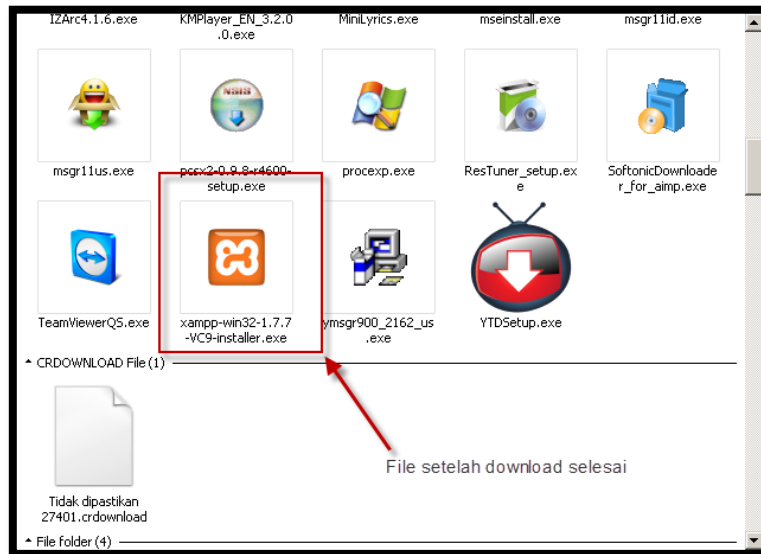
IZArc4.1.6.exe

KMPlayer_EN_3.2.0.0.exe

MiniLyrics.exe

mseinstall.exe

msgr11id.exe

NSIS

msgr11us.exe

pcsx2-0.9.8-r4600-setup.exe

procexp.exe

ResTuner_setup.exe

SoftonicDownloader_for_aimp.exe

TeamViewerQS.exe

xampp-win32-1.7.7-VC9-installer.exe

ymsgr900_2162_us.exe

YTDSetup.exe

CRDOWNLOAD File (1)

Tidak dipastikan 27401.crdownload

File setelah download selesai

File folder (4)